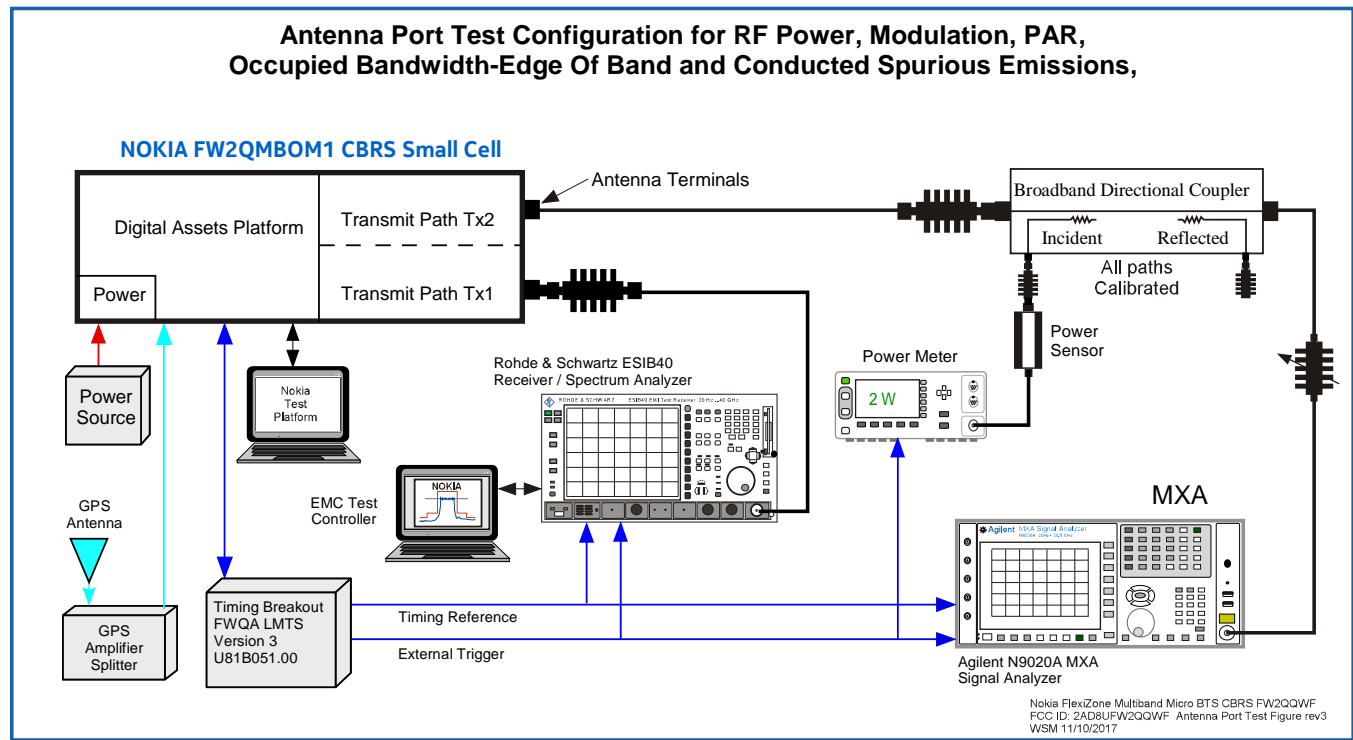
Antenna Port Test Configuration for RF Power, Modulation, PAR, Occupied Bandwidth-Edge Of Band and Conducted Spurious Emissions,

NOKIA FW2QMBOM1 CBRS Small Cell

Digital Assets Platform

Transmit Path Tx2

Transmit Path Tx1

Power

Antenna Terminals

Broadband Directional Coupler

Incident

Reflected

All paths Calibrated

Power Sensor

Power Meter

2 W

Power Source

Nokia Test Platform

Rohde & Schwartz ESIB40 Receiver / Spectrum Analyzer

ROHDE & SCHWARZ

ESIB40 EMI Test Receiver 20 Hz ... 40 GHz

NOKIA

EMC Test Controller

GPS Antenna

GPS Amplifier Splitter

Timing Breakout FWQA LMTS Version 3 U81B051.00

Timing Reference

External Trigger

MXA

Agilent MXA Signal Analyzer

N9020A 20Hz - 26.5 GHz

Agilent N9020A MXA Signal Analyzer

Nokia FlexiZone Multiband Micro BTS CBRS FW2QQWF
FCC ID: 2AD8UFW2QQWF Antenna Port Test Figure rev3
WSM 11/10/2017